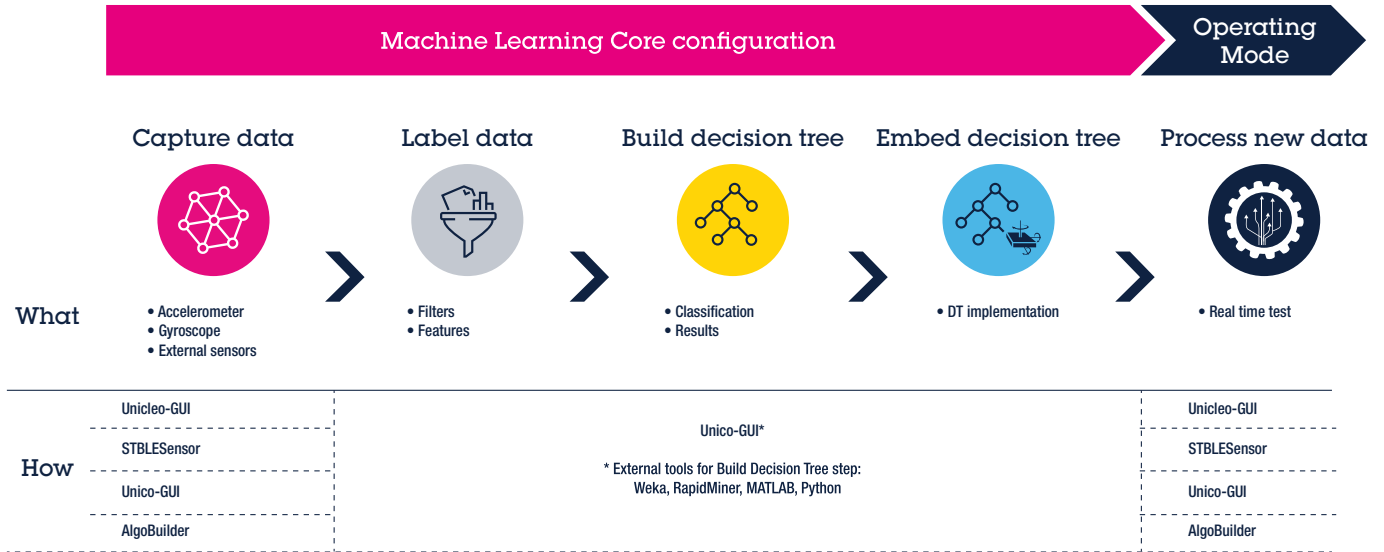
Machine Learning Core configuration

Operating Mode

Capture data

Label data

Build decision tree

Embed decision tree

Process new data

What

• Accelerometer
• Gyroscope
• External sensors

• Filters
• Features

• Classification
• Results

• DT implementation

• Real time test

How

Unicleo-GUI

STBLESensor

Unico-GUI

AlgoBuilder

Unico-GUI*

* External tools for Build Decision Tree step: Weka, RapidMiner, MATLAB, Python

Unicleo-GUI

STBLESensor

Unico-GUI

AlgoBuilder